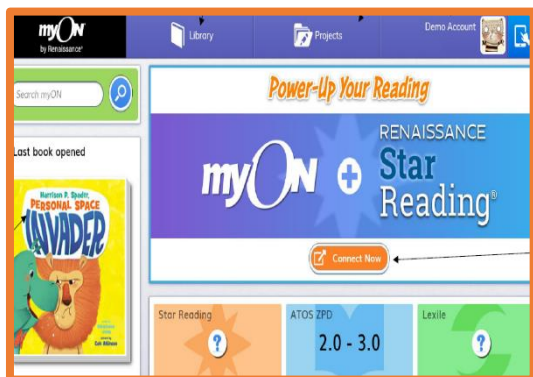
myON by Renaissance

Library

Projects

Demo Account

Search myON

Last book opened

Harrison P. Spader, PERSONAL SPACE INVADER

Power-Up Your Reading

myON + RENAISSANCE Star Reading®

Connect Now

Star Reading

?

ATOS ZPD

2.0 - 3.0

Lexile

?